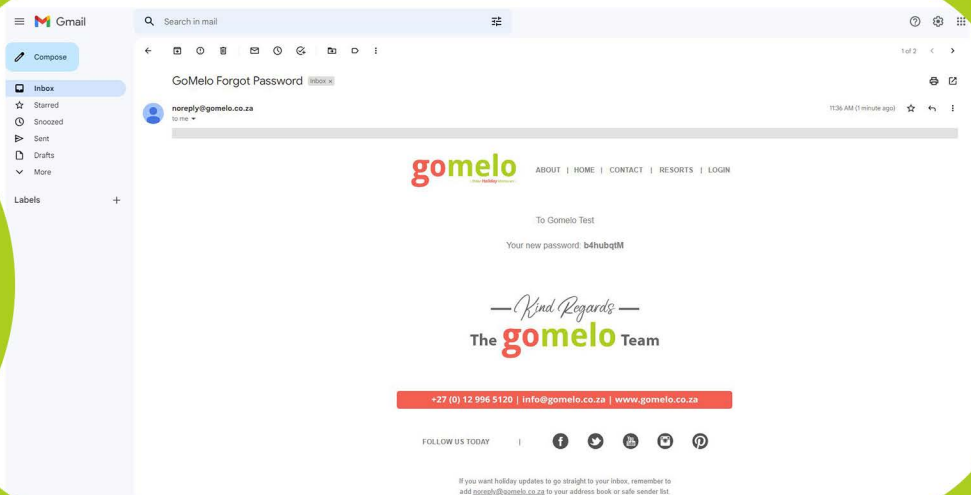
Gmail

Search in mail

Compose

Inbox

Starred

Snoozed

Sent

Drafts

More

Labels

1 of 2

GoMelo Forgot Password Inbox ×

noreply@gomelo.co.za

to me

11:36 AM (1 minute ago)

gomelo

ABOUT | HOME | CONTACT | RESORTS | LOGIN

To Gomelo Test

Your new password: b4hubqtM

— Kind Regards —

The gomelo Team

+27 (0) 12 996 5120 | info@gomelo.co.za | www.gomelo.co.za

FOLLOW US TODAY |

If you want holiday updates to go straight to your inbox, remember to add noreply@gomelo.co.za to your address book or safe sender list.